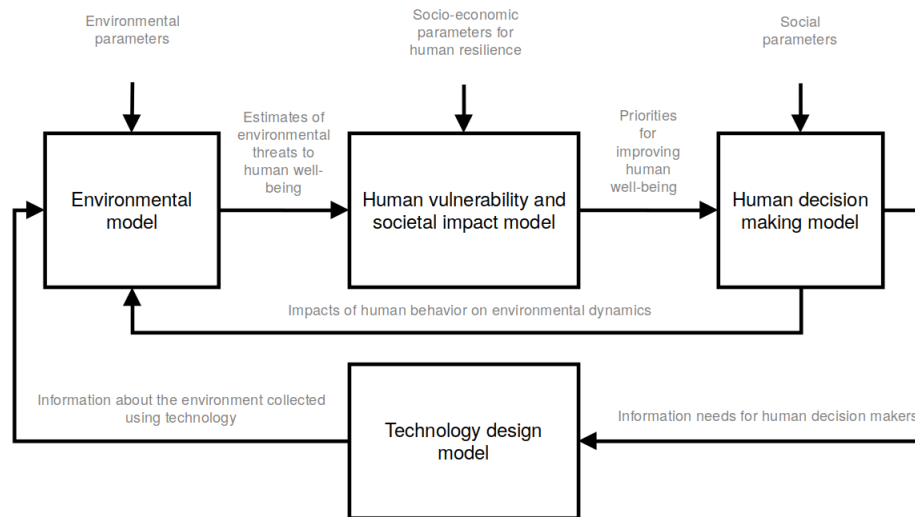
Environmental parameters

Socio-economic parameters for human resilience

Social parameters

Environmental model

Estimates of environmental threats to human well-being

Human vulnerability and societal impact model

Priorities for improving human well-being

Human decision making model

Impacts of human behavior on environmental dynamics

Information about the environment collected using technology

Technology design model

Information needs for human decision makers